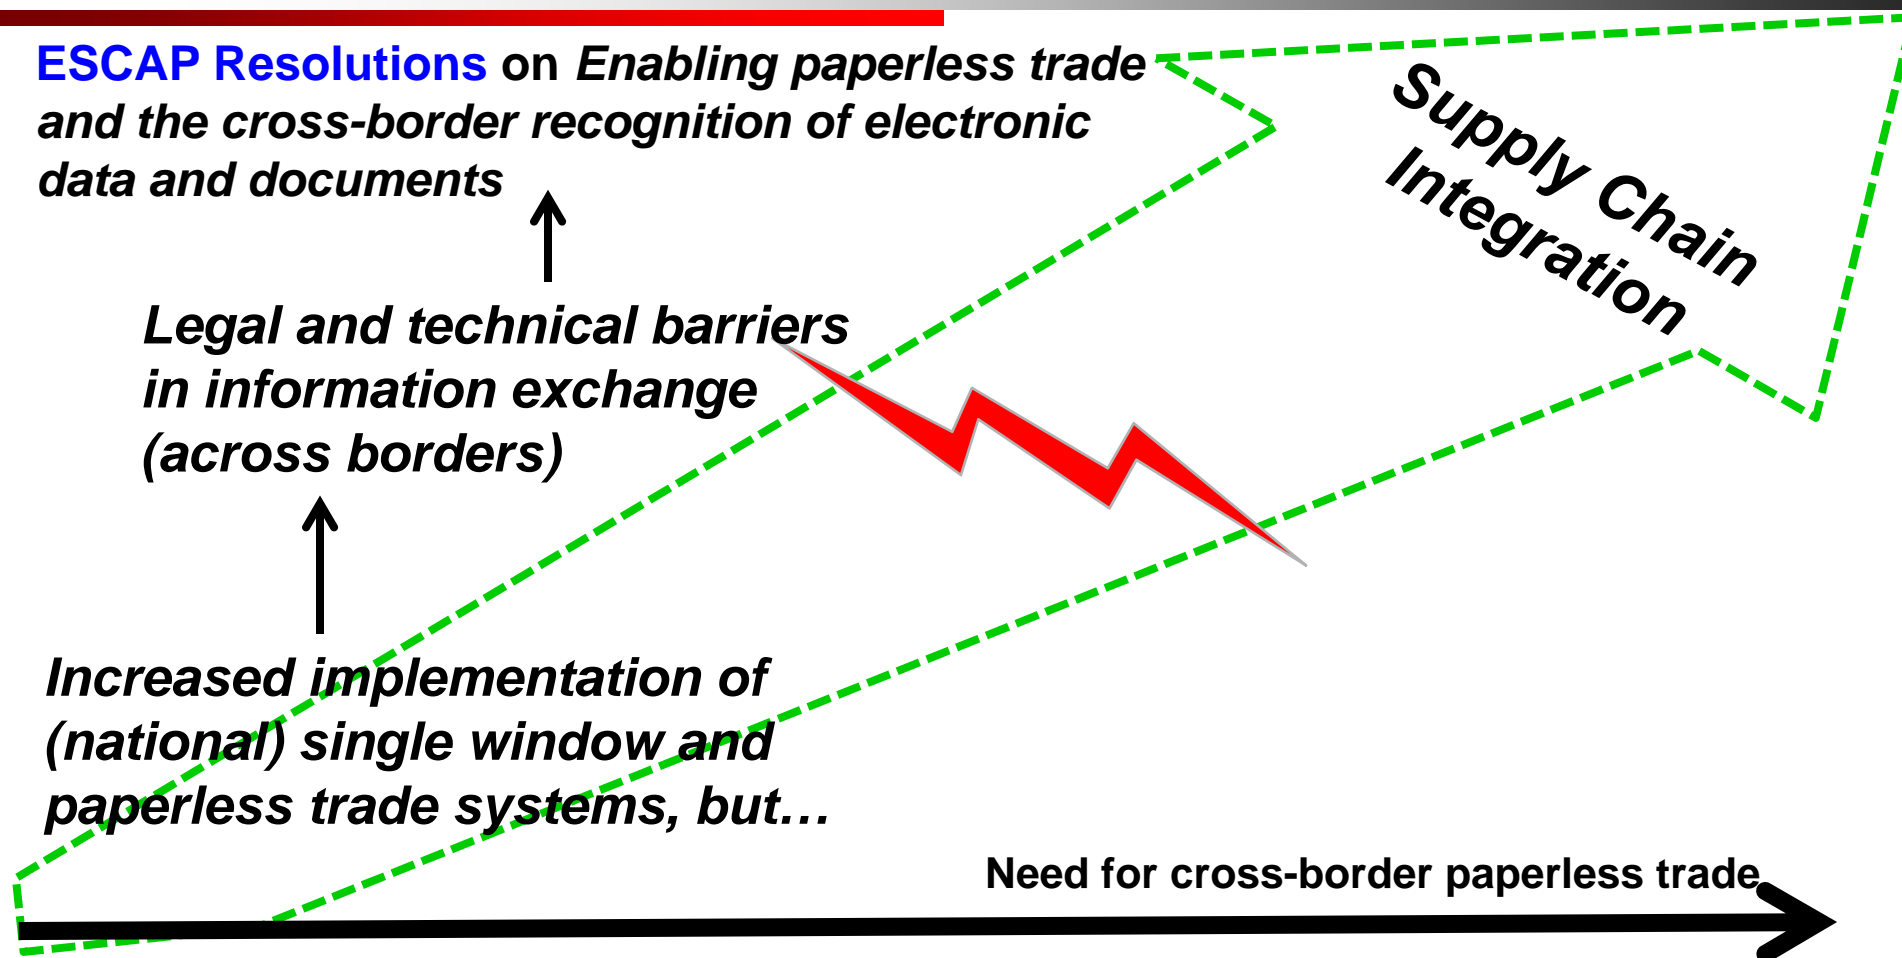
ESCAP Resolutions on Enabling paperless trade and the cross-border recognition of electronic data and documents

Supply Chain Integration

Legal and technical barriers in information exchange (across borders)

Increased implementation of (national) single window and paperless trade systems, but…

Need for cross-border paperless trade